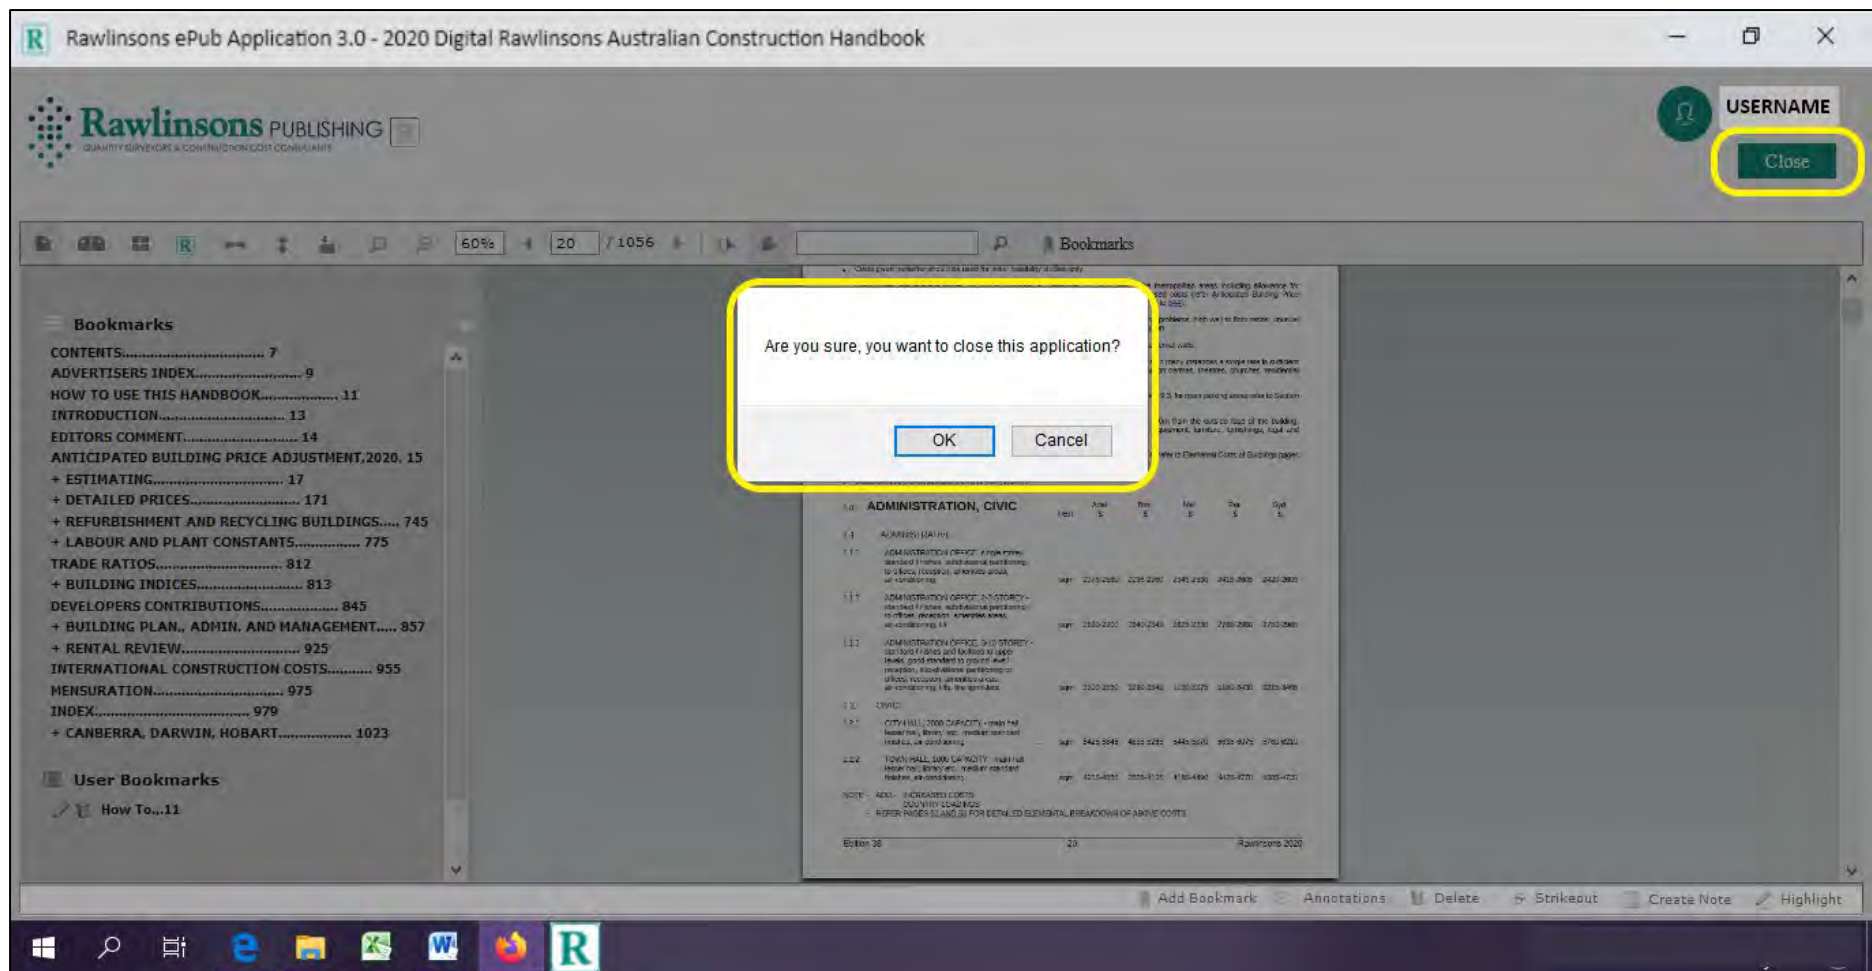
Rawlinsons ePub Application 3.0 - 2020 Digital Rawlinsons Australian Construction Handbook

Rawlinsons PUBLISHING
QUANTITY SURVEYORS & CONSTRUCTION COST CONSULTANTS

USERNAME

Close

60% 20 / 1056 Bookmarks

Bookmarks

CONTENTS.............................. 7
ADVERTISERS INDEX.......................... 9
HOW TO USE THIS HANDBOOK................. 11
INTRODUCTION.............................. 13
EDITORS COMMENT.......................... 14
ANTICIPATED BUILDING PRICE ADJUSTMENT,2020. 15
+ ESTIMATING.............................. 17
+ DETAILED PRICES......................... 171
+ REFURBISHMENT AND RECYCLING BUILDINGS..... 745
+ LABOUR AND PLANT CONSTANTS............... 775
TRADE RATIOS.............................. 812
+ BUILDING INDICES........................ 813
DEVELOPERS CONTRIBUTIONS.................. 845
+ BUILDING PLAN., ADMIN. AND MANAGEMENT..... 857
+ RENTAL REVIEW........................... 925
INTERNATIONAL CONSTRUCTION COSTS.......... 955
MENSURATION.............................. 975
INDEX.................................... 979
+ CANBERRA, DARWIN, HOBART................ 1023

User Bookmarks

How To...11

Are you sure, you want to close this application?

OK Cancel

ADMINISTRATION, CIVIC

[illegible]

Edition 38 20 Rawlinsons 2020

Add Bookmark Annotations Delete Strikeout Create Note Highlight